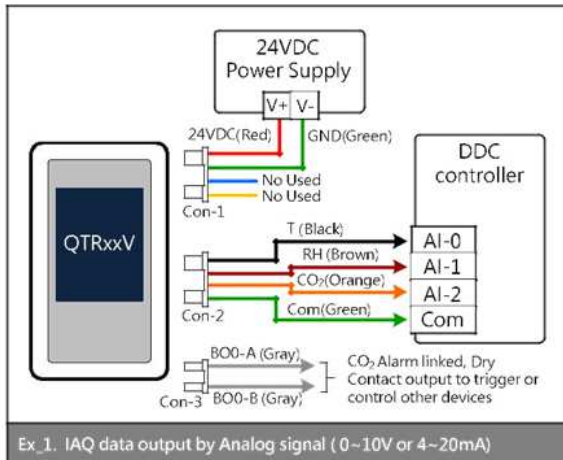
24VDC
Power Supply

V+ V-

24VDC(Red)

GND(Green)

No Used
No Used

Con-1

QTRxxV

DDC
controller

T (Black)
RH (Brown)
$CO_2$(Orange)
Com(Green)

AI-0
AI-1
AI-2
Com

Con-2

BO0-A (Gray)
BO0-B (Gray)
Con-3

$CO_2$ Alarm linked, Dry Contact output to trigger or control other devices

Ex_1. IAQ data output by Analog signal ( 0~10V or 4~20mA)